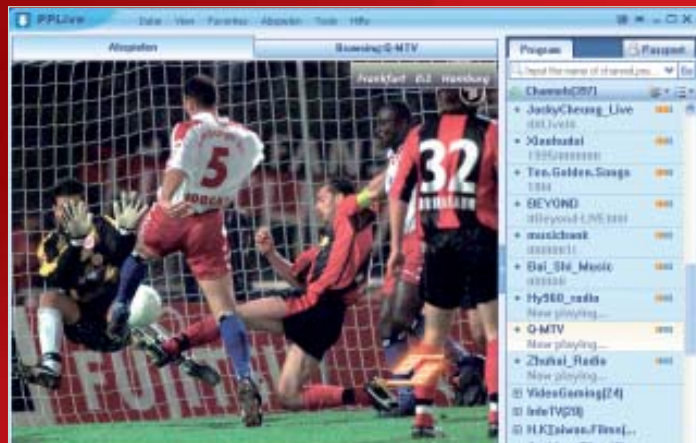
PPLive Datei View Favorites Abspielen Tools Hilfe

Abspielen

Browsing:Q-MTV

Frankfurt 0:1 Hamburg

5

32

Program

Passport

Input the name of channel you

Channels(397)

JackyCheung_Live

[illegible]

Xiaohudai

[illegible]

Ten.Golden.Songs

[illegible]

BEYOND

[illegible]

musicbank

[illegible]

Bai_Shi_Music

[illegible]

Hy560_radio

Now playing...

Q-MTV

Now playing...

Zhuhai_Radio

Now playing...

VideoGaming(24)

InfoTV(28)

H.K.Taiwan.Films(...